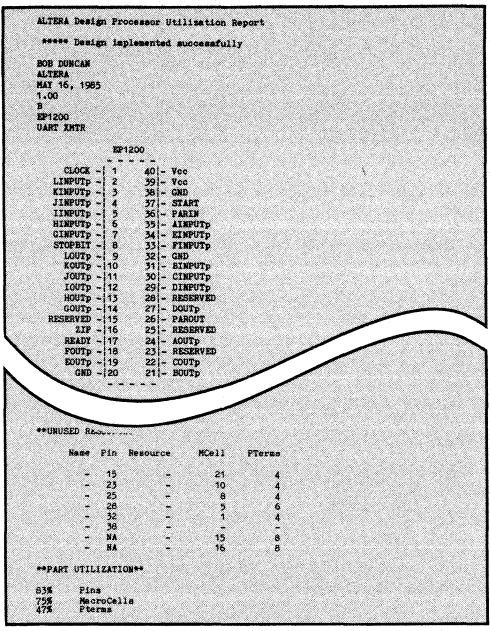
ALTERA Design Processor Utilization Report

***** Design implemented successfully

BOB DUNCAN
ALTERA
MAY 16, 1985
1.00
B
EP1200
UART XMTR

EP1200

| | | | |
|---|---|---|---|
| CLOCK -| 1 | 40 |- Vcc |
| LINPUTp -| 2 | 39 |- Vcc |
| KINPUTp -| 3 | 38 |- GND |
| JINPUTp -| 4 | 37 |- START |
| IINPUTp -| 5 | 36 |- PARIN |
| HINPUTp -| 6 | 35 |- AINPUTp |
| GINPUTp -| 7 | 34 |- EINPUTp |
| STOPBIT -| 8 | 33 |- FINPUTp |
| LOUTp -| 9 | 32 |- GND |
| KOUTp -| 10 | 31 |- BINPUTp |
| JOUTp -| 11 | 30 |- CINPUTp |
| IOUTp -| 12 | 29 |- DINPUTp |
| HOUTp -| 13 | 28 |- RESERVED |
| GOUTp -| 14 | 27 |- DOUTp |
| RESERVED -| 15 | 26 |- PAROUT |
| ZIP -| 16 | 25 |- RESERVED |
| READY -| 17 | 24 |- AOUTp |
| FOUTp -| 18 | 23 |- RESERVED |
| EOUTp -| 19 | 22 |- COUTp |
| GND -| 20 | 21 |- BOUTp |

**UNUSED R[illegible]

| Name | Pin | Resource | MCell | PTerms |
|---|---|---|---|---|
| - | 15 | - | 21 | 4 |
| - | 23 | - | 10 | 4 |
| - | 25 | - | 8 | 4 |
| - | 28 | - | 5 | 6 |
| - | 32 | - | 1 | 4 |
| - | 38 | - | - | - |
| - | NA | - | 15 | 8 |
| - | NA | - | 16 | 8 |

**PART UTILIZATION**

83% Pins
75% MacroCells
47% Pterms